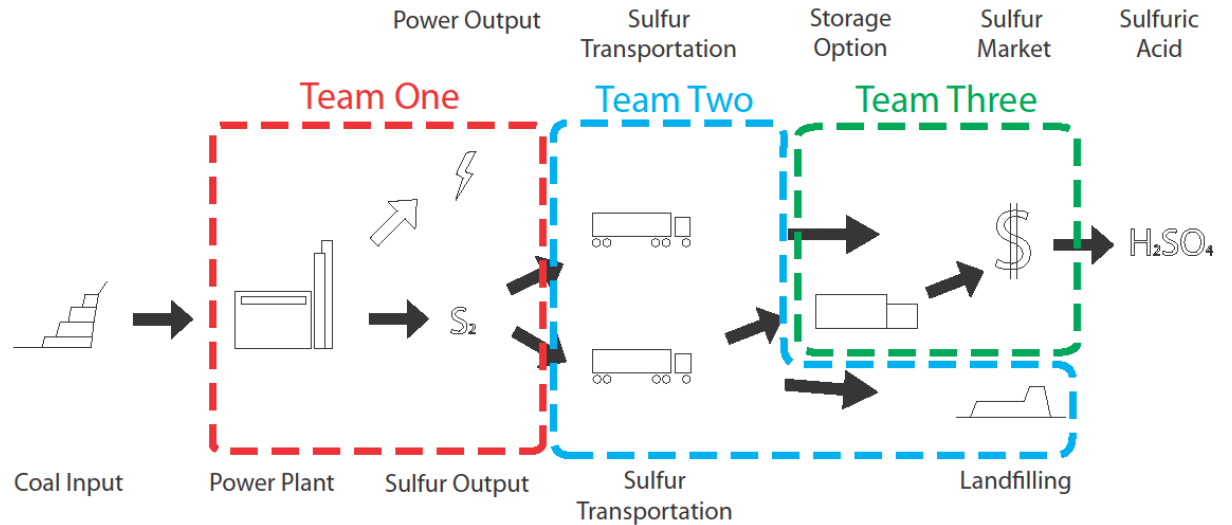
Power Output

Sulfur Transportation

Storage Option

Sulfur Market

Sulfuric Acid

Team One

Team Two

Team Three

$S_2$

$

$H_2SO_4$

Coal Input

Power Plant

Sulfur Output

Sulfur Transportation

Landfilling